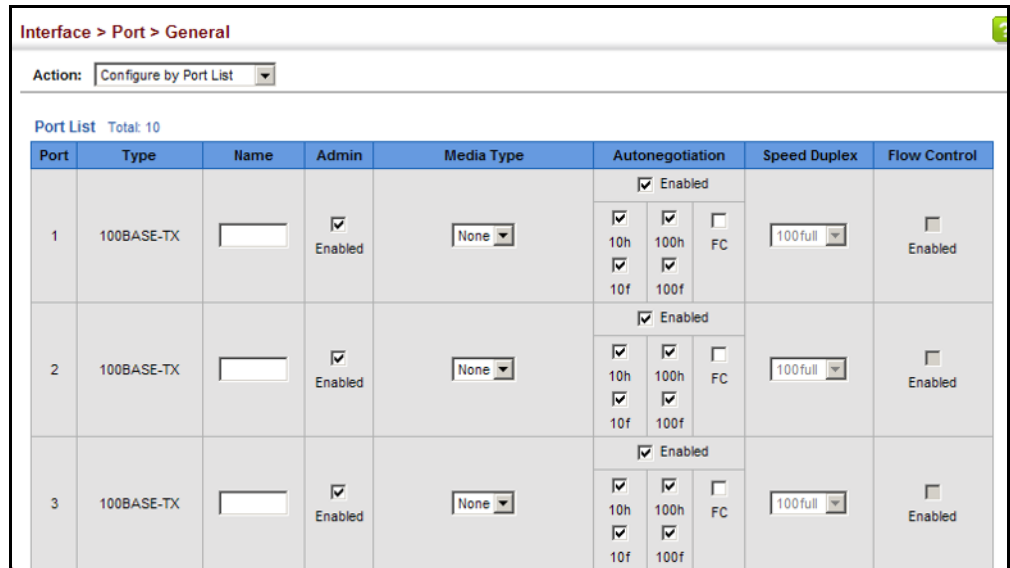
Interface > Port > General

Action: Configure by Port List

Port List Total: 10

| Port | Type | Name | Admin | Media Type | Autonegotiation | Speed Duplex | Flow Control |
|---|---|---|---|---|---|---|---|
| 1 | 100BASE-TX | | Enabled | None | Enabled 10h 100h FC 10f 100f | 100full | Enabled |
| 2 | 100BASE-TX | | Enabled | None | Enabled 10h 100h FC 10f 100f | 100full | Enabled |
| 3 | 100BASE-TX | | Enabled | None | Enabled 10h 100h FC 10f 100f | 100full | Enabled |